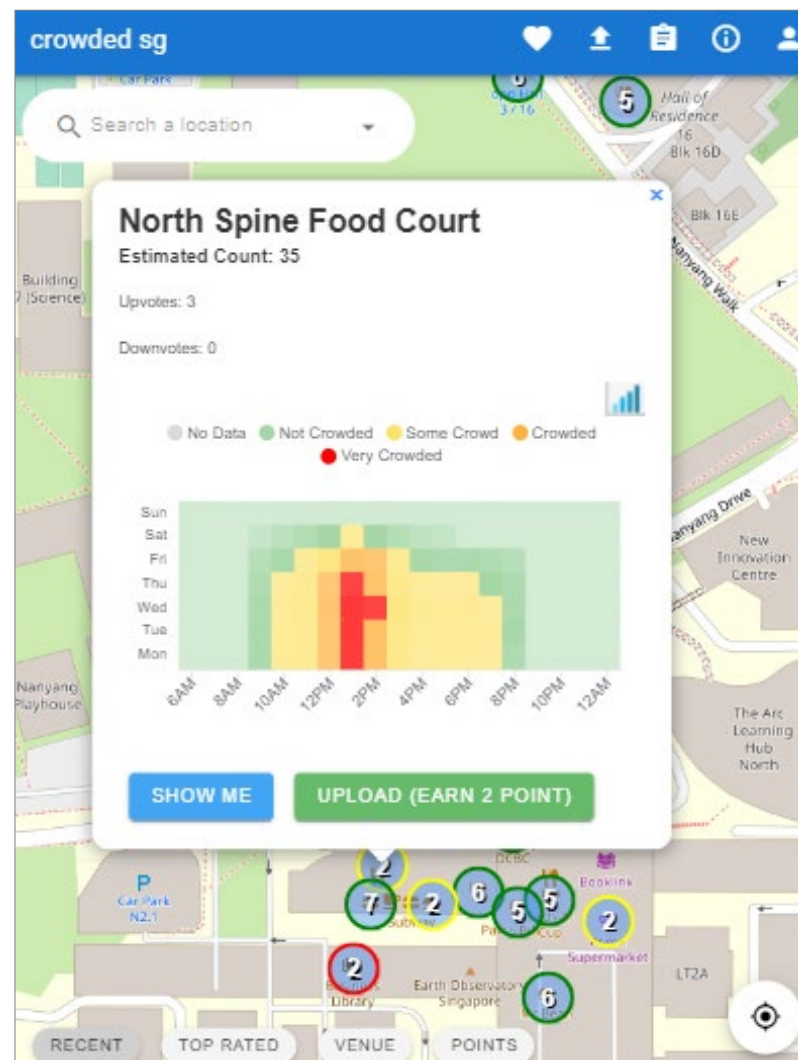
crowded sg

Car Park

Search a location

5

Hall of Residence 16

Blk 16D

Blk 16E

Nanyang Walk

Building 2 (Science)

×

North Spine Food Court

Estimated Count: 35

Upvotes: 3

Downvotes: 0

No Data Not Crowded Some Crowd Crowded Very Crowded

Sun
Sat
Fri
Thu
Wed
Tue
Mon

6AM 8AM 10AM 12PM 2PM 4PM 6PM 8PM 10PM 12AM

Nanyang Drive

New Innovation Centre

Nanyang Playhouse

The Arc Learning Hub North

SHOW ME

UPLOAD (EARN 2 POINT)

2

P

Car Park N2.1

7

2

6

5

5

2

OCBC

Booklink

Subway

Supermarket

LT2A

2

Library

Earth Observatory Singapore

6

RECENT

TOP RATED

VENUE

POINTS